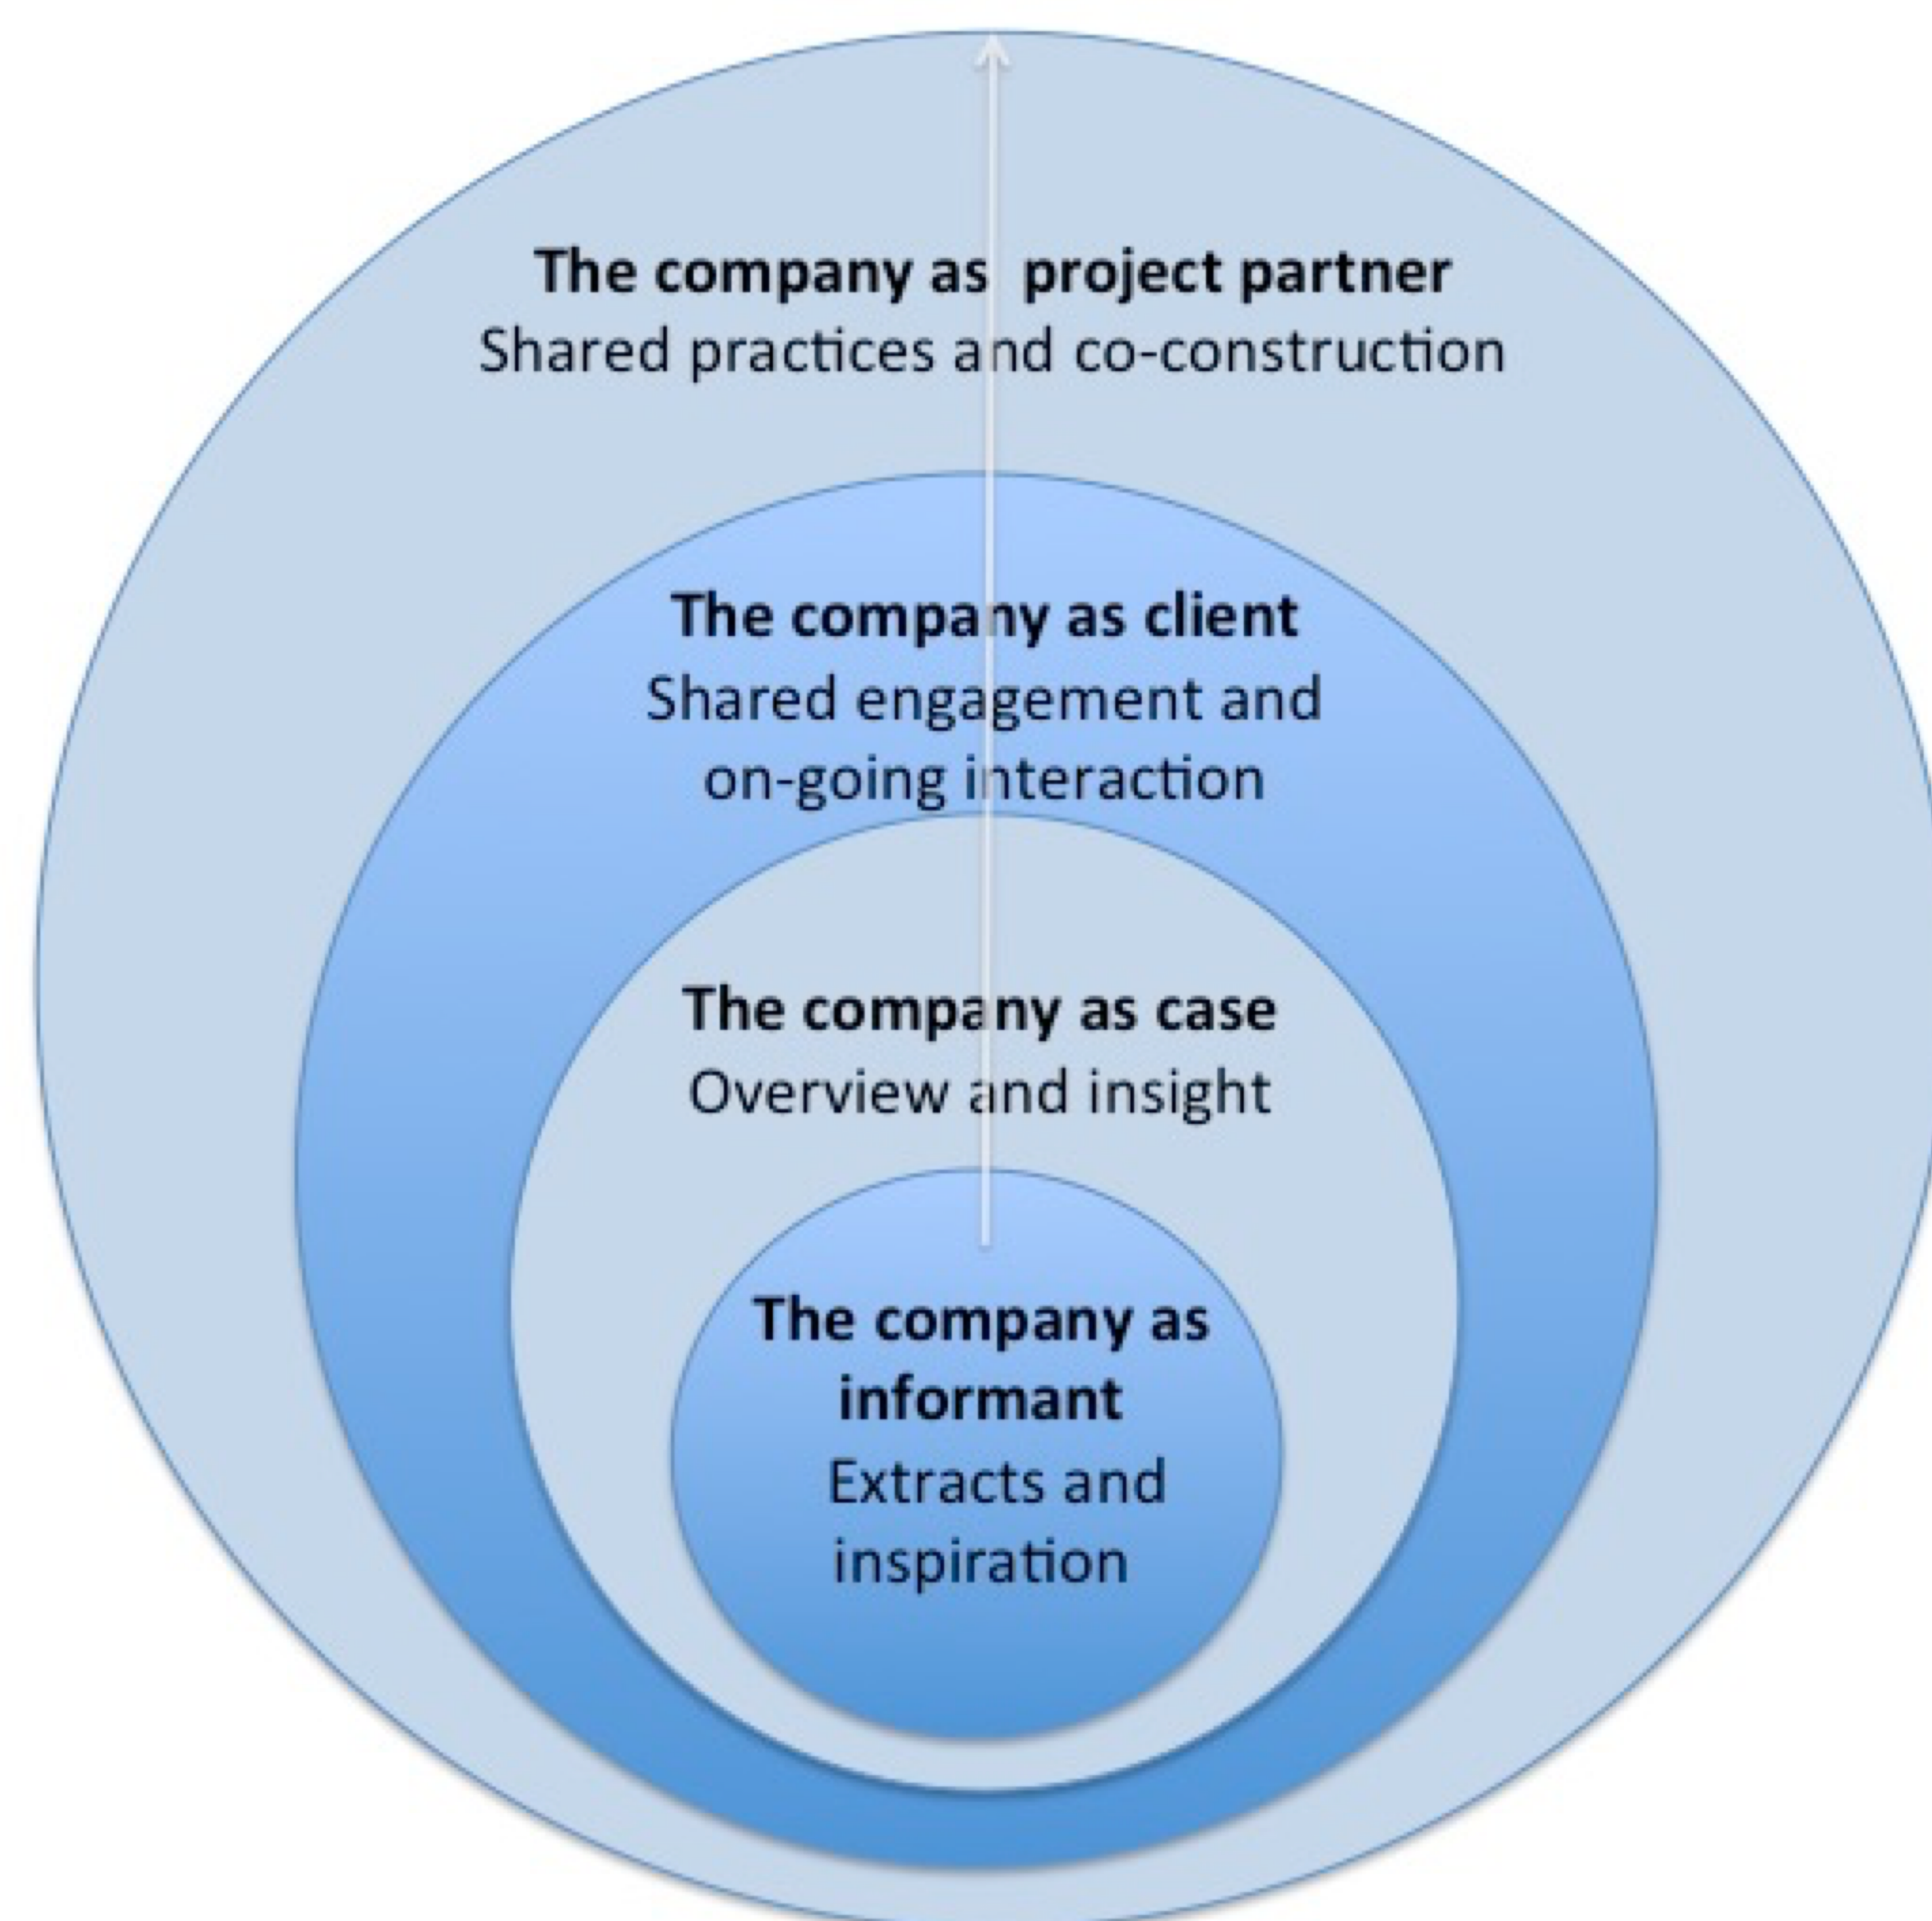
**The company as project partner**
Shared practices and co-construction

**The company as client**
Shared engagement and on-going interaction

**The company as case**
Overview and insight

**The company as informant**
Extracts and inspiration